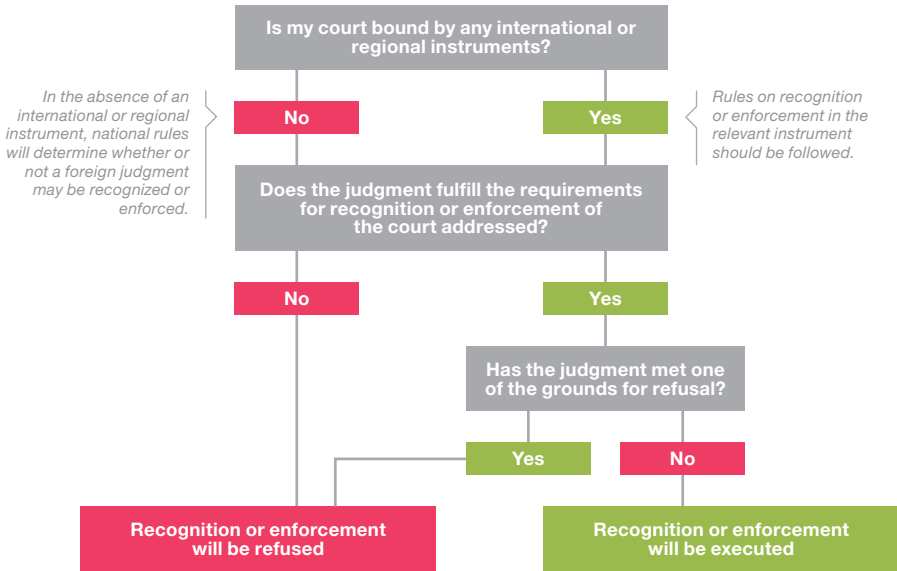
Is my court bound by any international or regional instruments?

In the absence of an international or regional instrument, national rules will determine whether or not a foreign judgment may be recognized or enforced.

No

Yes

Rules on recognition or enforcement in the relevant instrument should be followed.

Does the judgment fulfill the requirements for recognition or enforcement of the court addressed?

No

Yes

Has the judgment met one of the grounds for refusal?

Yes

No

Recognition or enforcement will be refused

Recognition or enforcement will be executed